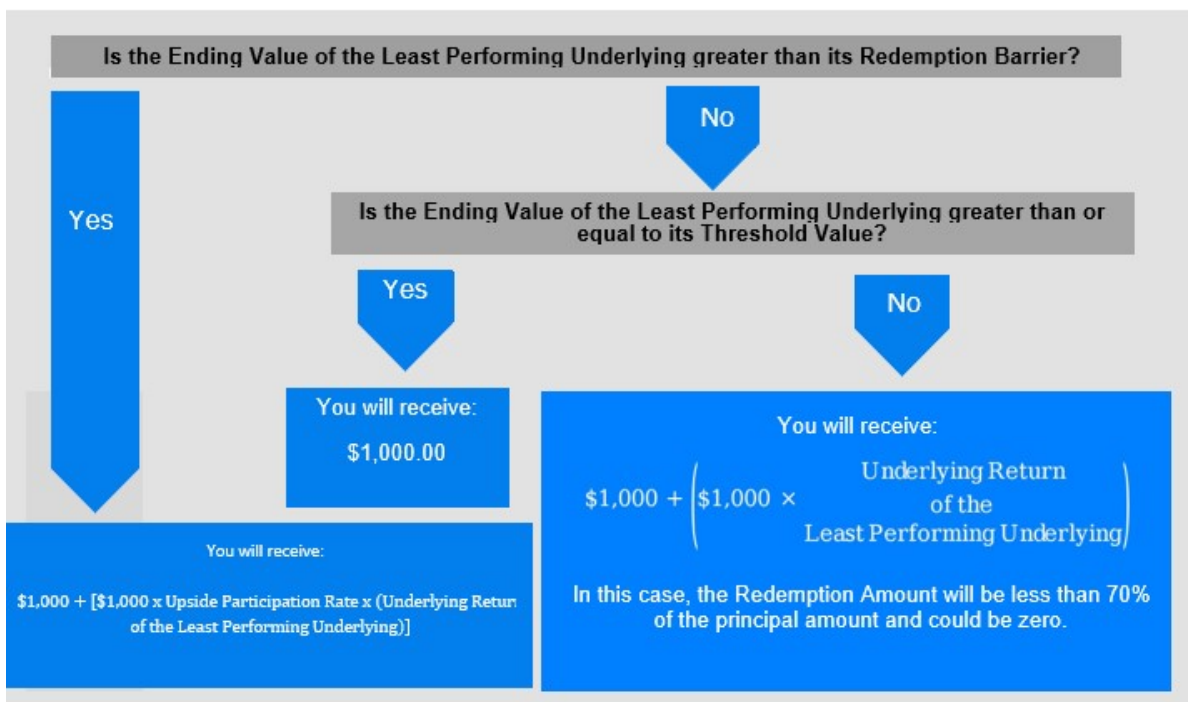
Is the Ending Value of the Least Performing Underlying greater than its Redemption Barrier?

Yes

No

Is the Ending Value of the Least Performing Underlying greater than or equal to its Threshold Value?

Yes

No

You will receive:

$1,000.00

You will receive:

$\$1,000 + \left(\$1,000 \times \begin{matrix} \text{Underlying Return} \\ \text{of the} \\ \text{Least Performing Underlying} \end{matrix}\right)$

In this case, the Redemption Amount will be less than 70% of the principal amount and could be zero.

You will receive:

$1,000 + [$1,000 x Upside Participation Rate x (Underlying Retur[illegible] of the Least Performing Underlying)]